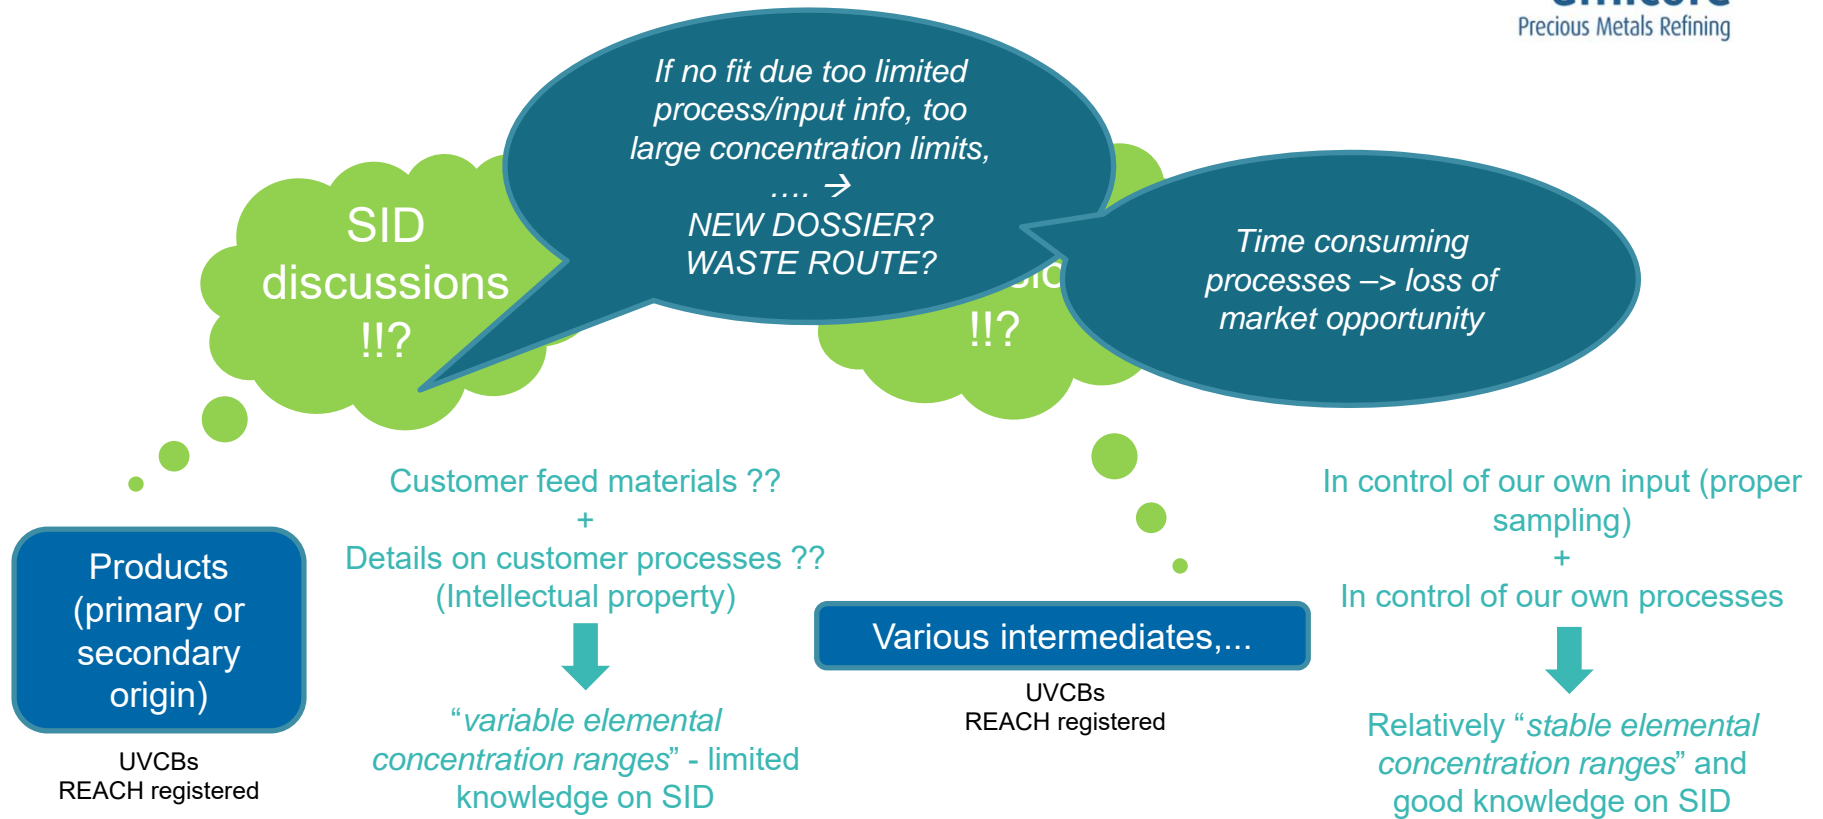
Precious Metals Refining

SID discussions !!?

If no fit due too limited process/input info, too large concentration limits, …. → NEW DOSSIER? WASTE ROUTE?

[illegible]
!!?

Time consuming processes –> loss of market opportunity

Products (primary or secondary origin)

UVCBs
REACH registered

Customer feed materials ??
+
Details on customer processes ??
(Intellectual property)

"variable elemental concentration ranges" - limited knowledge on SID

Various intermediates,...

UVCBs
REACH registered

In control of our own input (proper sampling)
+
In control of our own processes

Relatively "stable elemental concentration ranges" and good knowledge on SID